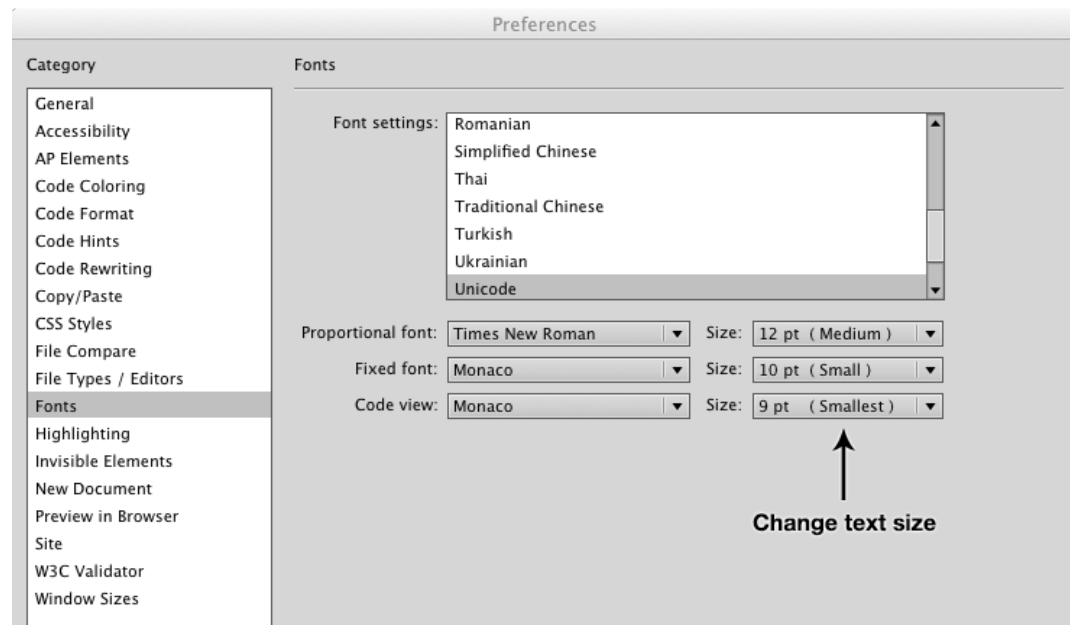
Preferences

Category

General
Accessibility
AP Elements
Code Coloring
Code Format
Code Hints
Code Rewriting
Copy/Paste
CSS Styles
File Compare
File Types / Editors
Fonts
Highlighting
Invisible Elements
New Document
Preview in Browser
Site
W3C Validator
Window Sizes

Fonts

Font settings: Romanian
Simplified Chinese
Thai
Traditional Chinese
Turkish
Ukrainian
Unicode

Proportional font: Times New Roman Size: 12 pt (Medium)
Fixed font: Monaco Size: 10 pt (Small)
Code view: Monaco Size: 9 pt (Smallest)

Change text size